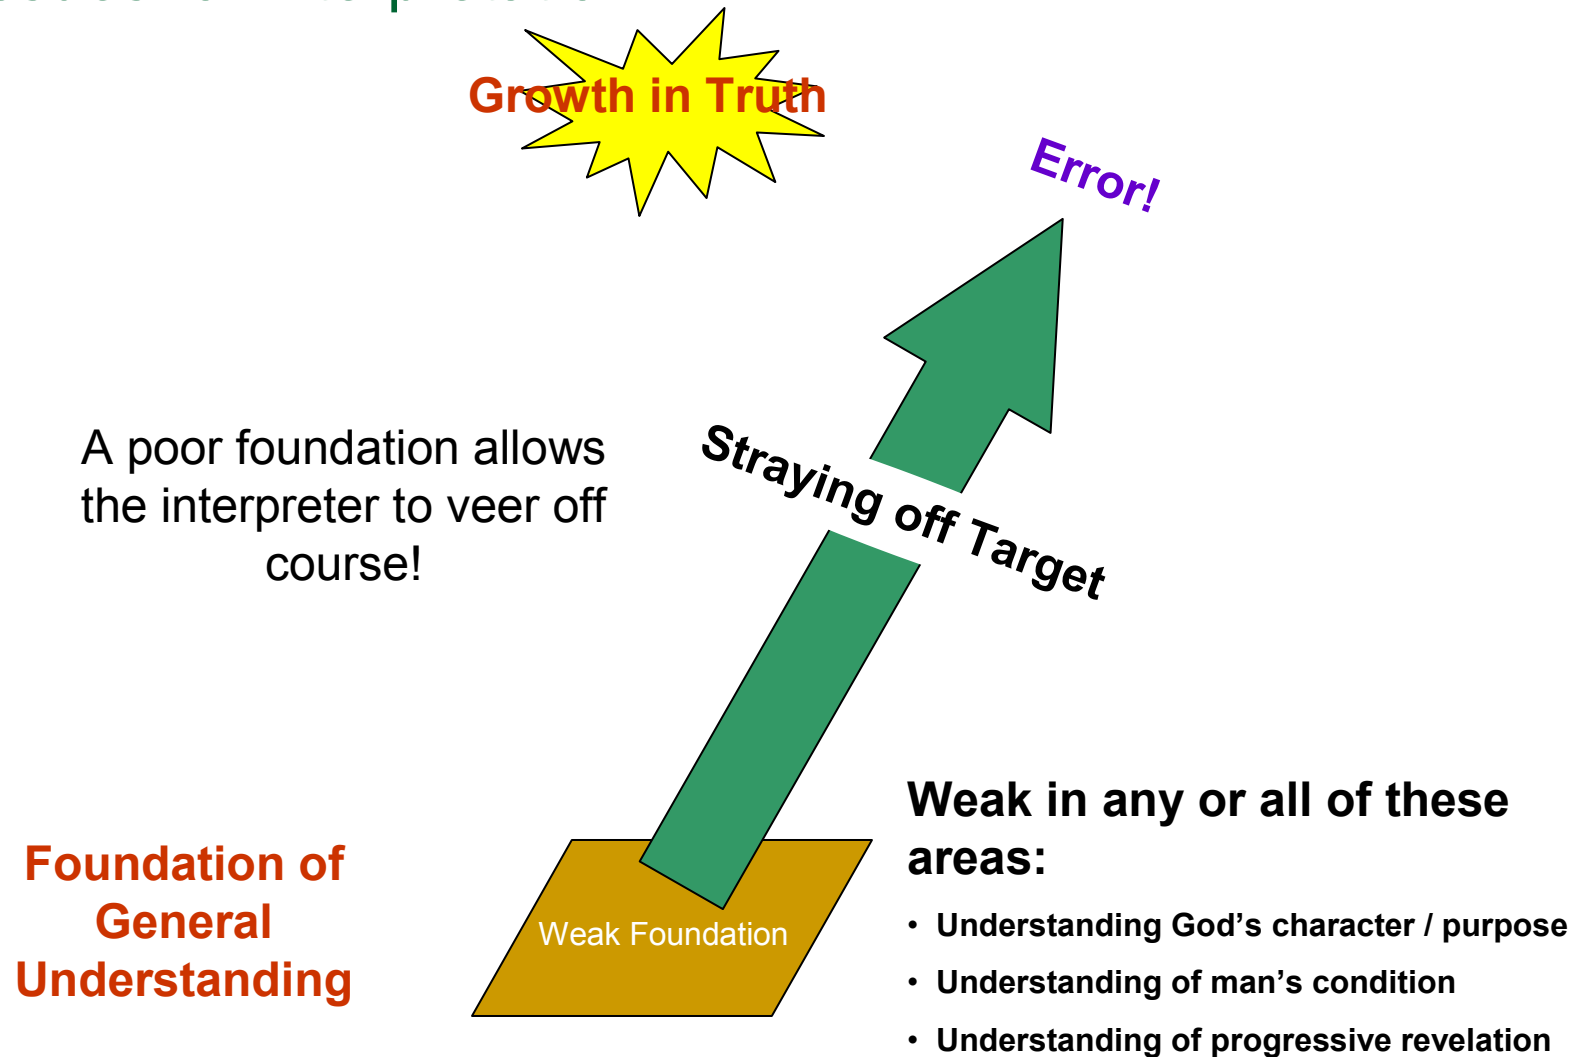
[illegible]

Growth in Truth

Error!

A poor foundation allows the interpreter to veer off course!

Straying off Target

Weak in any or all of these areas:

- Understanding God's character / purpose
- Understanding of man's condition
- Understanding of progressive revelation

Foundation of General Understanding

Weak Foundation